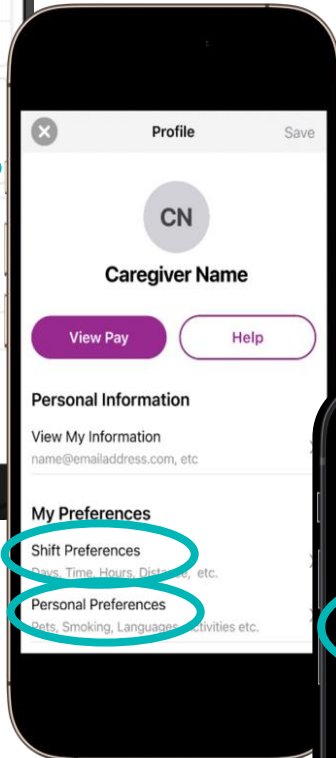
Profile

Save

CN

Caregiver Name

View Pay

Help

Personal Information

View My Information
name@emailaddress.com, etc

My Preferences

Shift Preferences
Days, Time, Hours, Distance, etc.

Personal Preferences
Pets, Smoking, Languages, Activities etc.